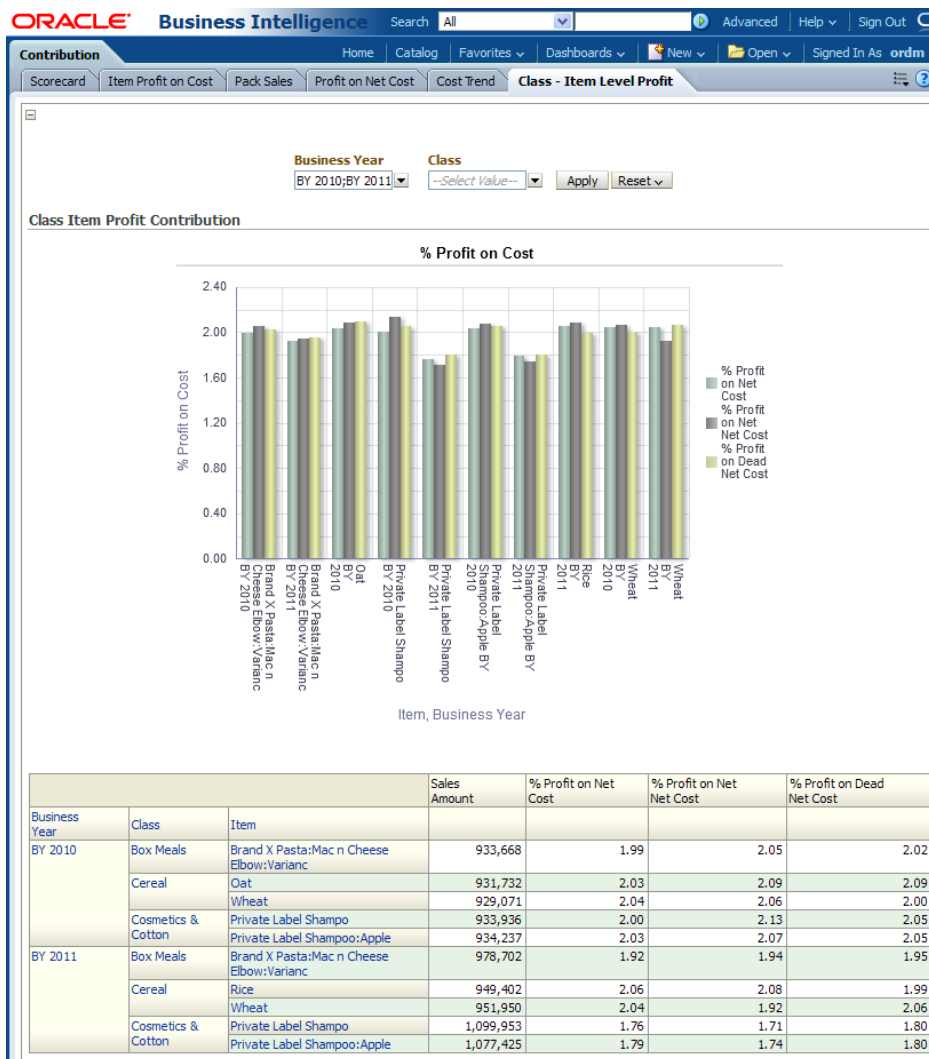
ORACLE Business Intelligence Search All Advanced Help Sign Out

Contribution Home Catalog Favorites Dashboards New Open Signed In As ordm

Scorecard | Item Profit on Cost | Pack Sales | Profit on Net Cost | Cost Trend | Class - Item Level Profit

Business Year
BY 2010;BY 2011

Class
--Select Value--

Apply Reset

Class Item Profit Contribution

% Profit on Cost

2.40
2.00
1.60
1.20
0.80
0.40
0.00

% Profit on Cost

Brand X Pasta:Mac n Cheese Elbow:Varianc BY 2010
Brand X Pasta:Mac n Cheese Elbow:Varianc BY 2011
Oat BY 2010
Private Label Shampo BY 2010
Private Label Shampo BY 2011
Private Label Shampoo:Apple BY 2010
Private Label Shampoo:Apple BY 2011
Rice BY 2011
Wheat BY 2010
Wheat BY 2011

Item, Business Year

% Profit on Net Cost
% Profit on Net Net Cost
% Profit on Dead Net Cost

| | | | Sales Amount | % Profit on Net Cost | % Profit on Net Net Cost | % Profit on Dead Net Cost |
|---|---|---|---|---|---|---|
| Business Year | Class | Item | | | | |
| BY 2010 | Box Meals | Brand X Pasta:Mac n Cheese Elbow:Varianc | 933,668 | 1.99 | 2.05 | 2.02 |
| | Cereal | Oat | 931,732 | 2.03 | 2.09 | 2.09 |
| | | Wheat | 929,071 | 2.04 | 2.06 | 2.00 |
| | Cosmetics & Cotton | Private Label Shampo | 933,936 | 2.00 | 2.13 | 2.05 |
| | | Private Label Shampoo:Apple | 934,237 | 2.03 | 2.07 | 2.05 |
| BY 2011 | Box Meals | Brand X Pasta:Mac n Cheese Elbow:Varianc | 978,702 | 1.92 | 1.94 | 1.95 |
| | Cereal | Rice | 949,402 | 2.06 | 2.08 | 1.99 |
| | | Wheat | 951,950 | 2.04 | 1.92 | 2.06 |
| | Cosmetics & Cotton | Private Label Shampo | 1,099,953 | 1.76 | 1.71 | 1.80 |
| | | Private Label Shampoo:Apple | 1,077,425 | 1.79 | 1.74 | 1.80 |